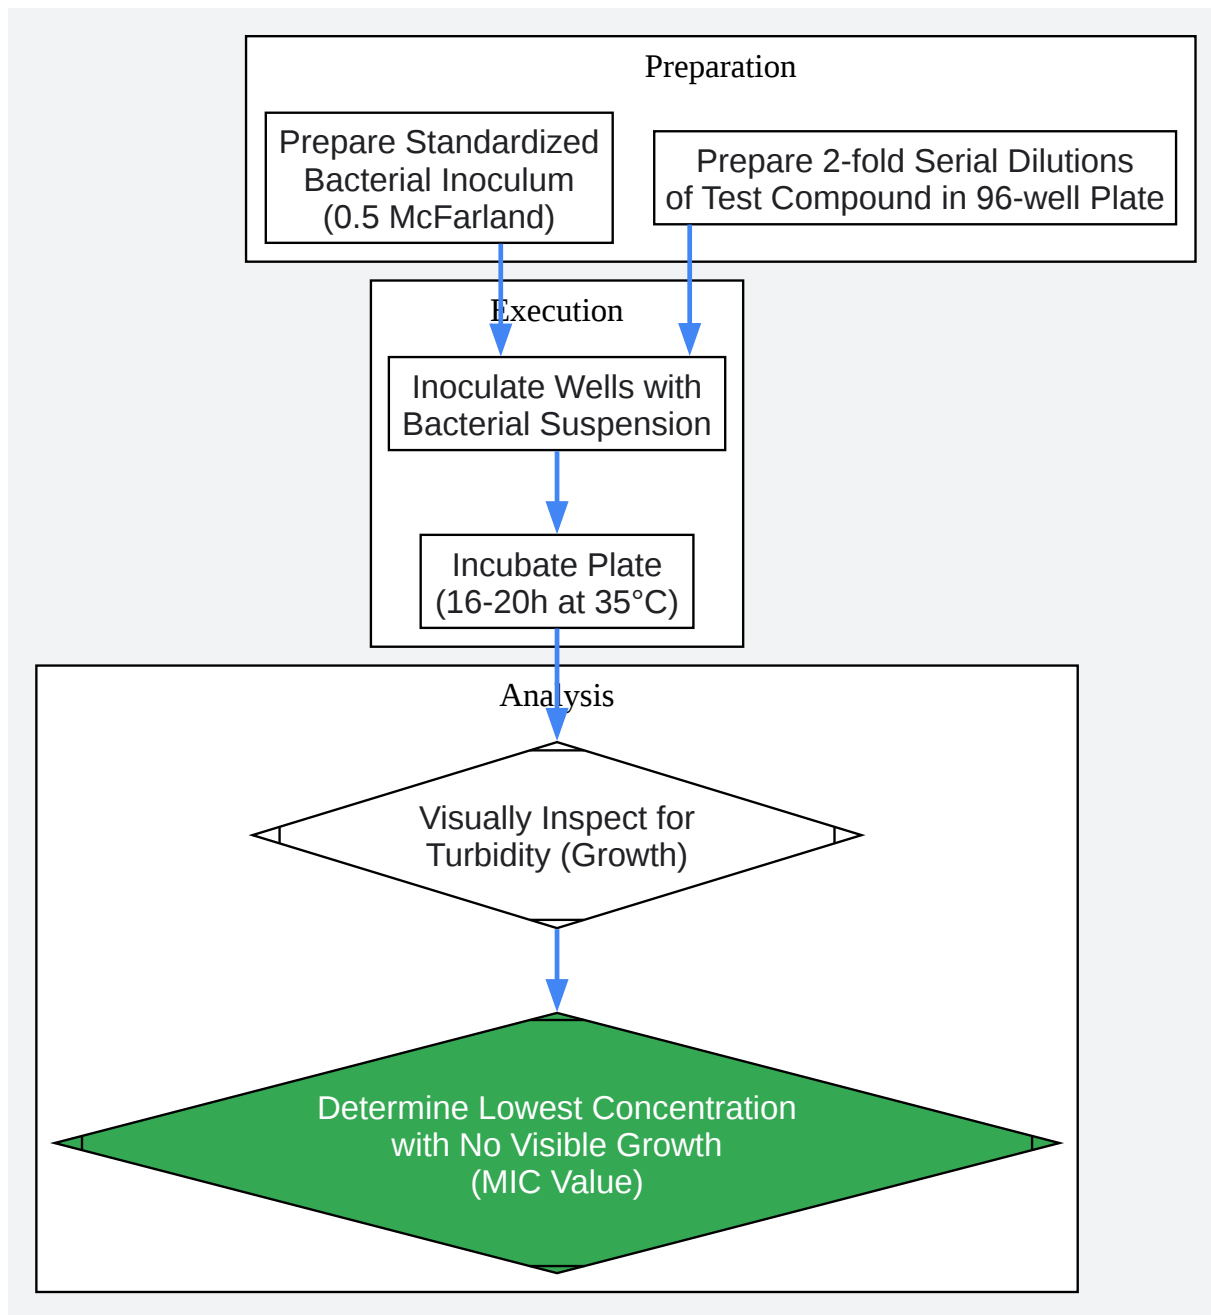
Preparation

Prepare Standardized Bacterial Inoculum (0.5 McFarland)

Prepare 2-fold Serial Dilutions of Test Compound in 96-well Plate

Execution

Inoculate Wells with Bacterial Suspension

Incubate Plate (16-20h at 35°C)

Analysis

Visually Inspect for Turbidity (Growth)

Determine Lowest Concentration with No Visible Growth (MIC Value)